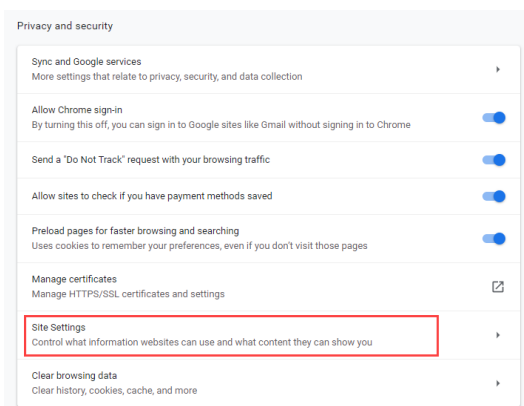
Privacy and security

Sync and Google services
More settings that relate to privacy, security, and data collection

Allow Chrome sign-in
By turning this off, you can sign in to Google sites like Gmail without signing in to Chrome

Send a "Do Not Track" request with your browsing traffic

Allow sites to check if you have payment methods saved

Preload pages for faster browsing and searching
Uses cookies to remember your preferences, even if you don't visit those pages

Manage certificates
Manage HTTPS/SSL certificates and settings

Site Settings
Control what information websites can use and what content they can show you

Clear browsing data
Clear history, cookies, cache, and more